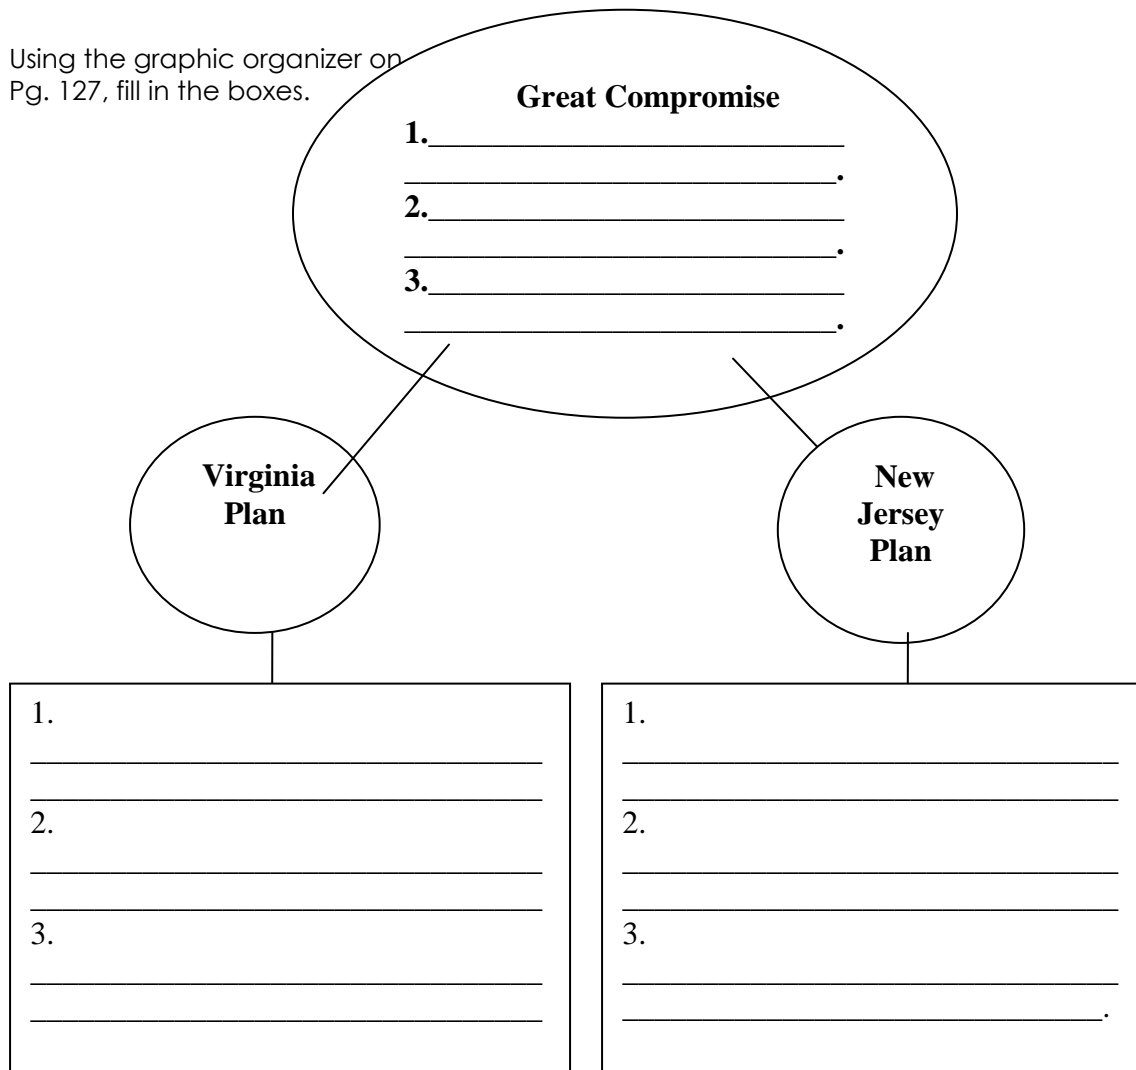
Using the graphic organizer on Pg. 127, fill in the boxes.

**Great Compromise**

1.____________________________
____________________________.
2.____________________________
____________________________.
3.____________________________
____________________________.

Virginia Plan

New Jersey Plan

1.
______________________________
______________________________
2.
______________________________
______________________________
3.
______________________________
______________________________

1.
______________________________
______________________________
2.
______________________________
______________________________
3.
______________________________
______________________________.